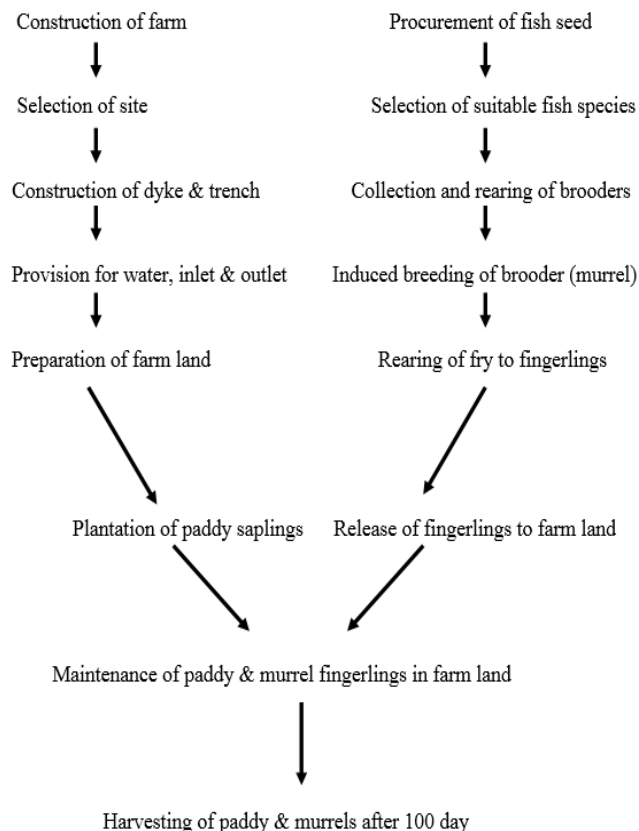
Construction of farm

Selection of site

Construction of dyke & trench

Provision for water, inlet & outlet

Preparation of farm land

Procurement of fish seed

Selection of suitable fish species

Collection and rearing of brooders

Induced breeding of brooder (murrel)

Rearing of fry to fingerlings

Plantation of paddy saplings

Release of fingerlings to farm land

Maintenance of paddy & murrel fingerlings in farm land

Harvesting of paddy & murrels after 100 day